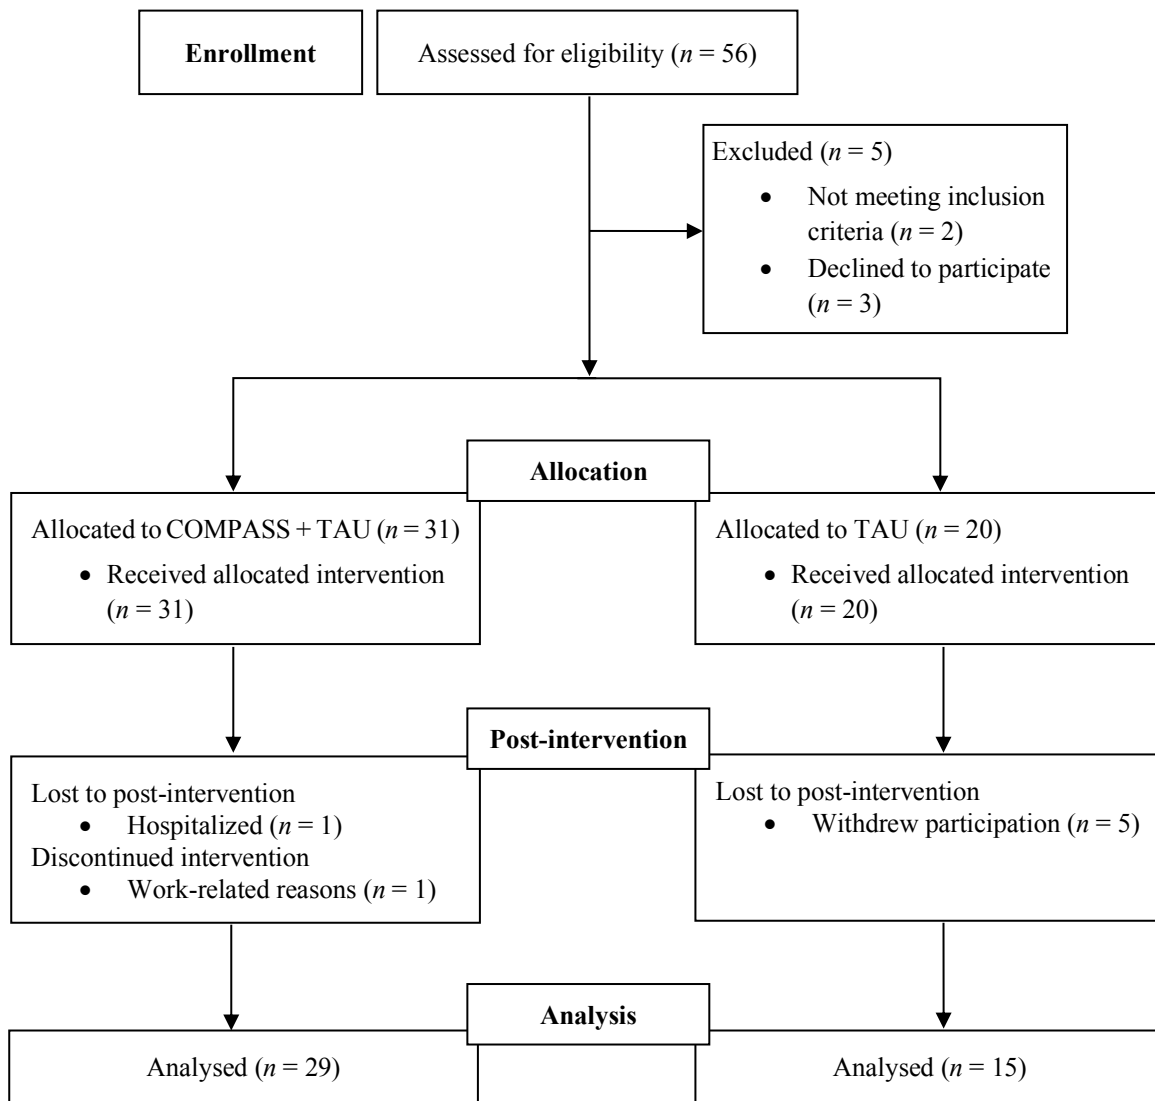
Enrollment

Assessed for eligibility ($n$ = 56)

Excluded ($n$ = 5)
• Not meeting inclusion criteria ($n$ = 2)
• Declined to participate ($n$ = 3)

Allocation

Allocated to COMPASS + TAU ($n$ = 31)
• Received allocated intervention ($n$ = 31)

Allocated to TAU ($n$ = 20)
• Received allocated intervention ($n$ = 20)

Post-intervention

Lost to post-intervention
• Hospitalized ($n$ = 1)
Discontinued intervention
• Work-related reasons ($n$ = 1)

Lost to post-intervention
• Withdrew participation ($n$ = 5)

Analysis

Analysed ($n$ = 29)

Analysed ($n$ = 15)